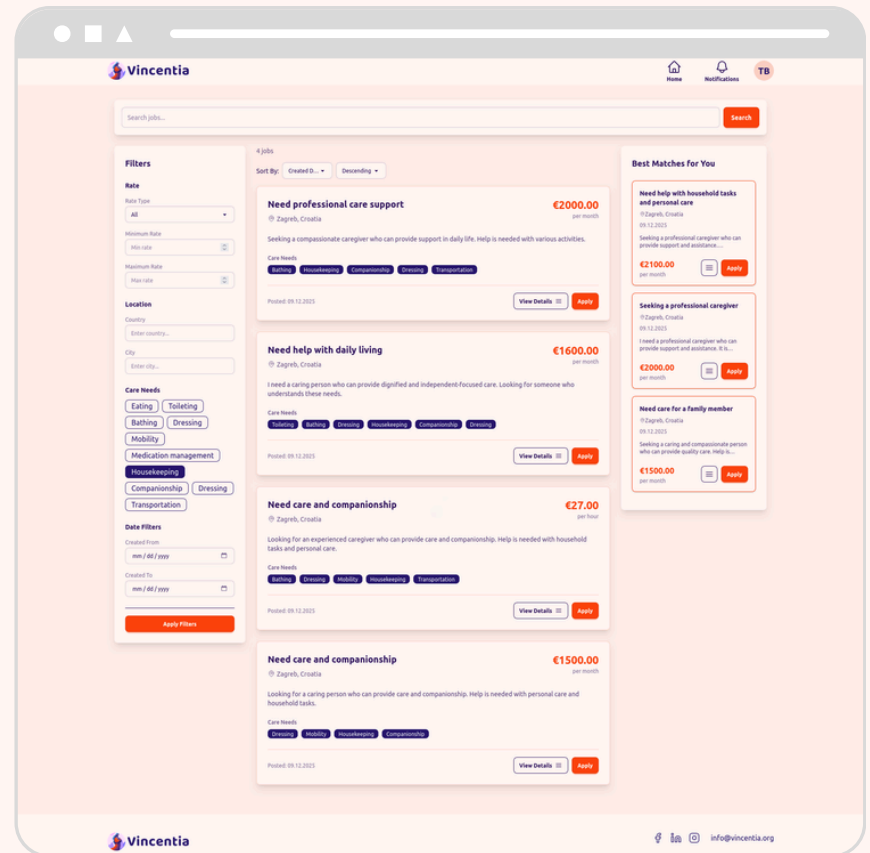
Vincentia

Home Notifications TB

Search jobs...

Search

Filters

Rate

Rate Type

All

Minimum Rate

Min rate

Maximum Rate

Max rate

Location

Country

Enter country...

City

Enter city...

Care Needs

Eating Toileting Bathing Dressing Mobility Medication management Housekeeping Companionship Dressing Transportation

Date Filters

Created From

mm / dd / yyyy

Created To

mm / dd / yyyy

Apply Filters

4 jobs

Sort By: Created D... Descending

Need professional care support

Zagreb, Croatia

€2000.00 per month

Seeking a compassionate caregiver who can provide support in daily life. Help is needed with various activities.

Care Needs

Bathing Housekeeping Companionship Dressing Transportation

Posted: 09.12.2025

View Details Apply

Need help with daily living

Zagreb, Croatia

€1600.00 per month

I need a caring person who can provide dignified and independent-focused care. Looking for someone who understands these needs.

Care Needs

Toileting Bathing Dressing Housekeeping Companionship Dressing

Posted: 09.12.2025

View Details Apply

Need care and companionship

Zagreb, Croatia

€27.00 per hour

Looking for an experienced caregiver who can provide care and companionship. Help is needed with household tasks and personal care.

Care Needs

Bathing Dressing Mobility Housekeeping Transportation

Posted: 09.12.2025

View Details Apply

Need care and companionship

Zagreb, Croatia

€1500.00 per month

Looking for a caring person who can provide care and companionship. Help is needed with personal care and household tasks.

Care Needs

Dressing Mobility Housekeeping Companionship

Posted: 09.12.2025

View Details Apply

Best Matches for You

Need help with household tasks and personal care

Zagreb, Croatia

09.12.2025

Seeking a professional caregiver who can provide support and assistance....

€2100.00 per month

Apply

Seeking a professional caregiver

Zagreb, Croatia

09.12.2025

I need a professional caregiver who can provide support and assistance. It is...

€2000.00 per month

Apply

Need care for a family member

Zagreb, Croatia

09.12.2025

Seeking a caring and compassionate person who can provide quality care. Help is...

€1500.00 per month

Apply

Vincentia

info@vincentia.org